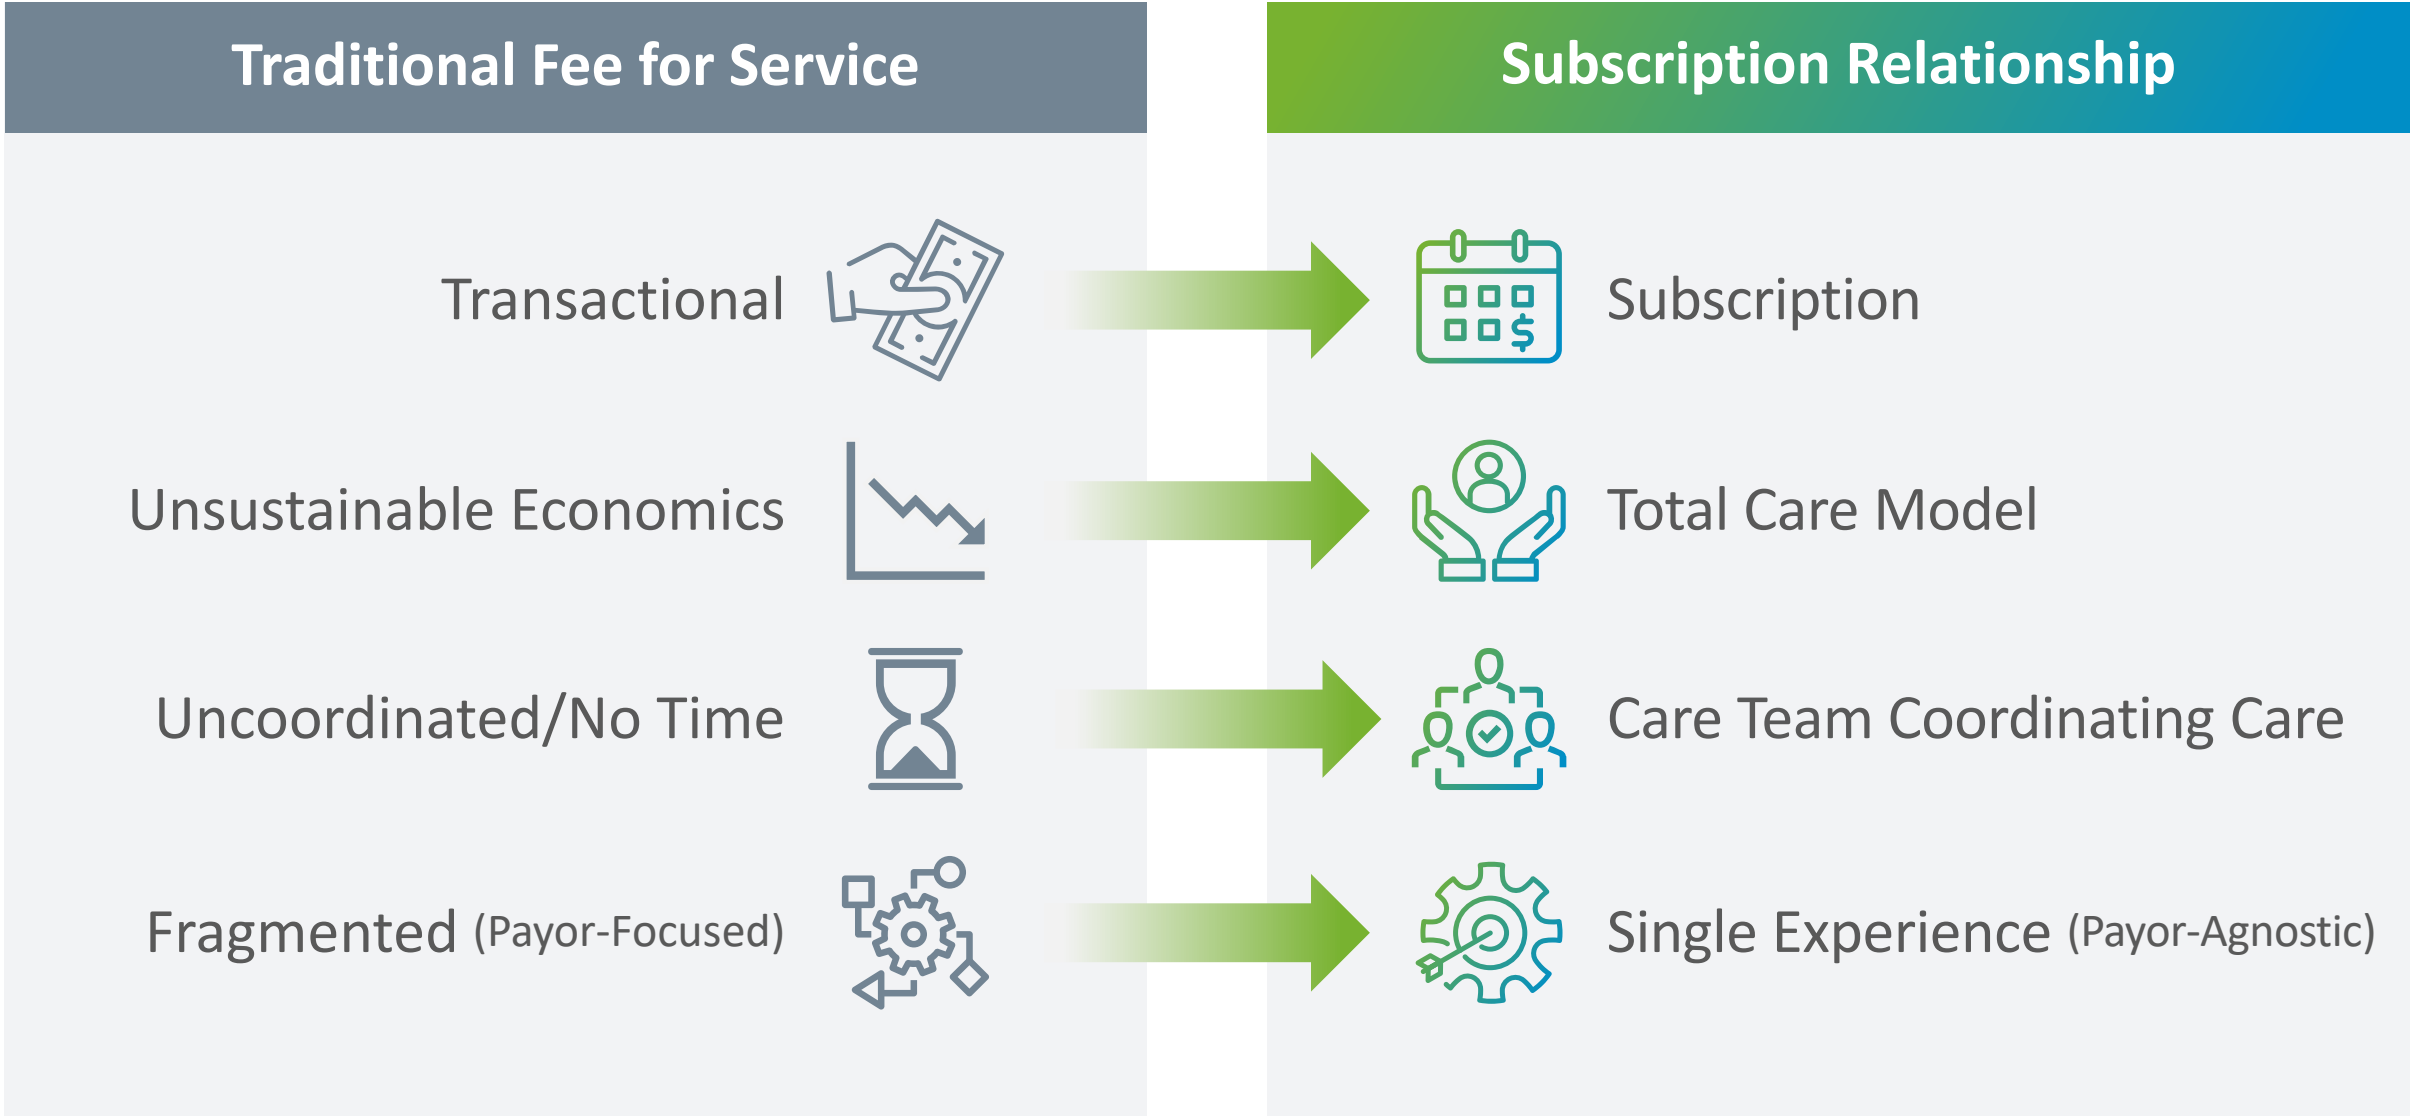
Traditional Fee for Service

Transactional

Unsustainable Economics

Uncoordinated/No Time

Fragmented (Payor-Focused)

Subscription Relationship

Subscription

Total Care Model

Care Team Coordinating Care

Single Experience (Payor-Agnostic)